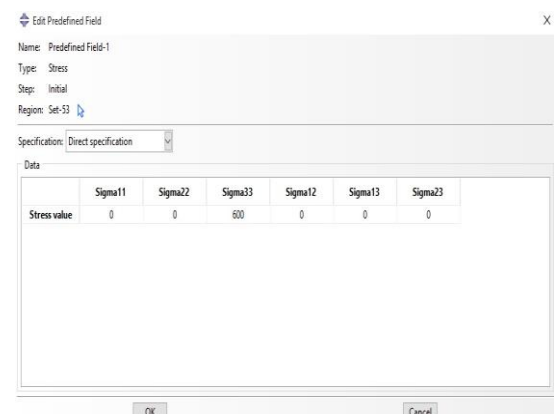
Edit Predefined Field

X

Name: Predefined Field-1
Type: Stress
Step: Initial
Region: Set-53

Specification: Direct specification

Data

| | Sigma11 | Sigma22 | Sigma33 | Sigma12 | Sigma13 | Sigma23 |
|---|---|---|---|---|---|---|
| Stress value | 0 | 0 | 600 | 0 | 0 | 0 |

OK

Cancel